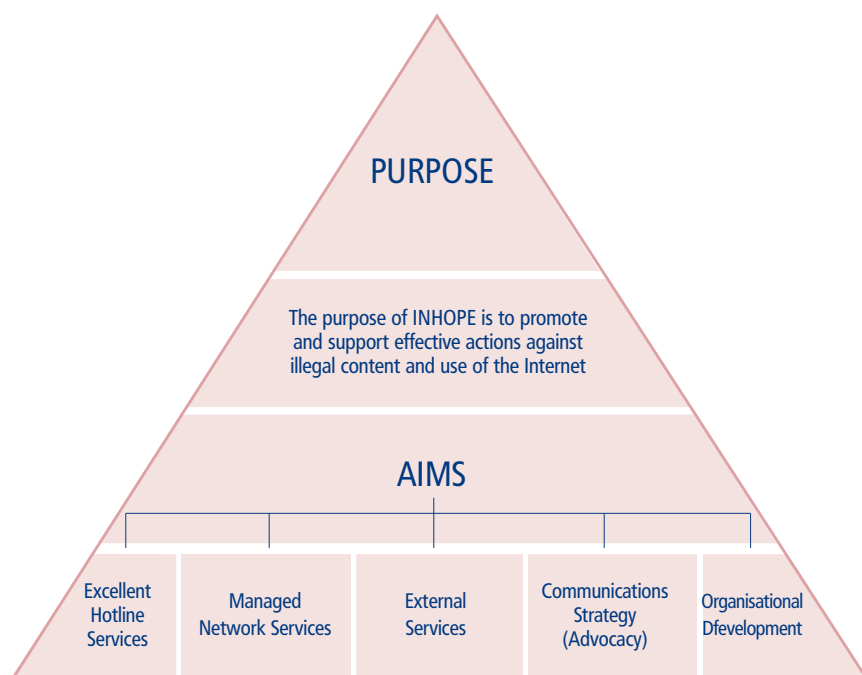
PURPOSE

The purpose of INHOPE is to promote and support effective actions against illegal content and use of the Internet

AIMS

Excellent Hotline Services

Managed Network Services

External Services

Communications Strategy (Advocacy)

Organisational Dfevelopment